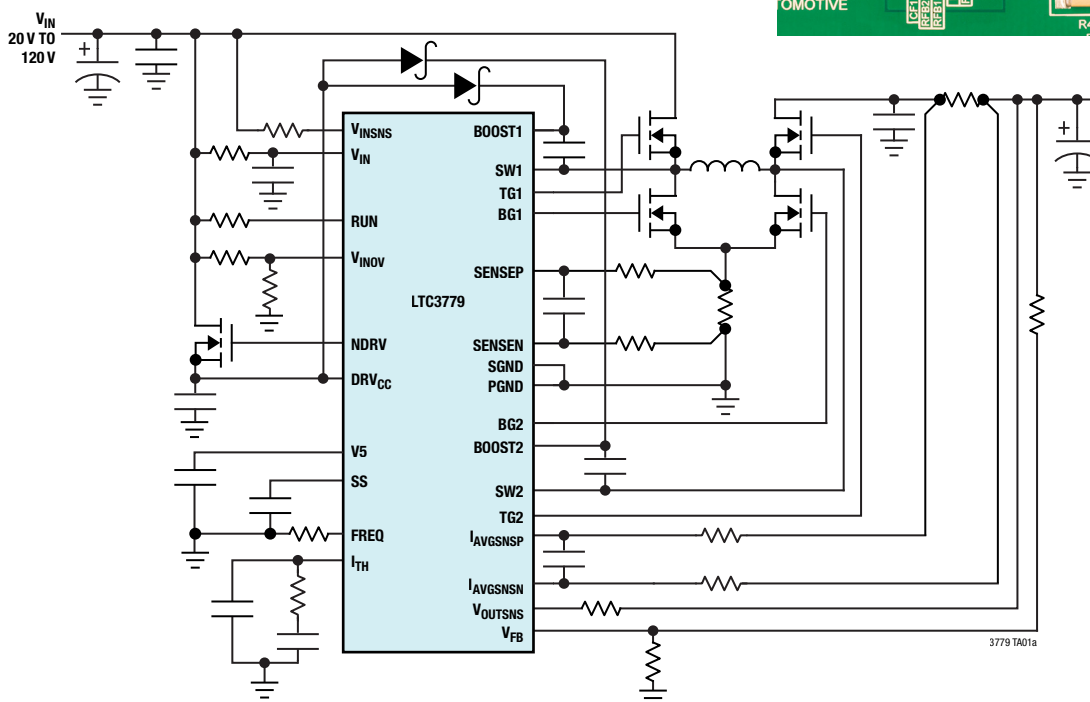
$V_{IN}$
20 V TO
120 V

OMOTIVE

$V_{INSNS}$
$V_{IN}$
RUN
$V_{INOV}$
LTC3779
NDRV
$DRV_{CC}$
V5
SS
FREQ
$I_{TH}$

BOOST1
SW1
TG1
BG1
SENSEP
SENSEN
SGND
PGND
BG2
BOOST2
SW2
TG2
$I_{AVGSNSP}$
$I_{AVGSNSN}$
$V_{OUTSNS}$
$V_{FB}$

3779 TA01a